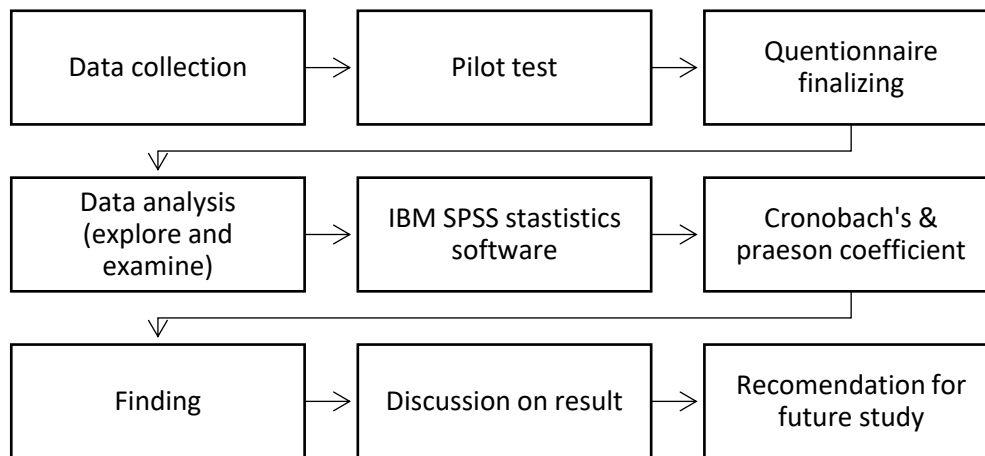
Data collection

Pilot test

Quentionnaire finalizing

Data analysis (explore and examine)

IBM SPSS stastistics software

Cronobach's & praeson coefficient

Finding

Discussion on result

Recomendation for future study